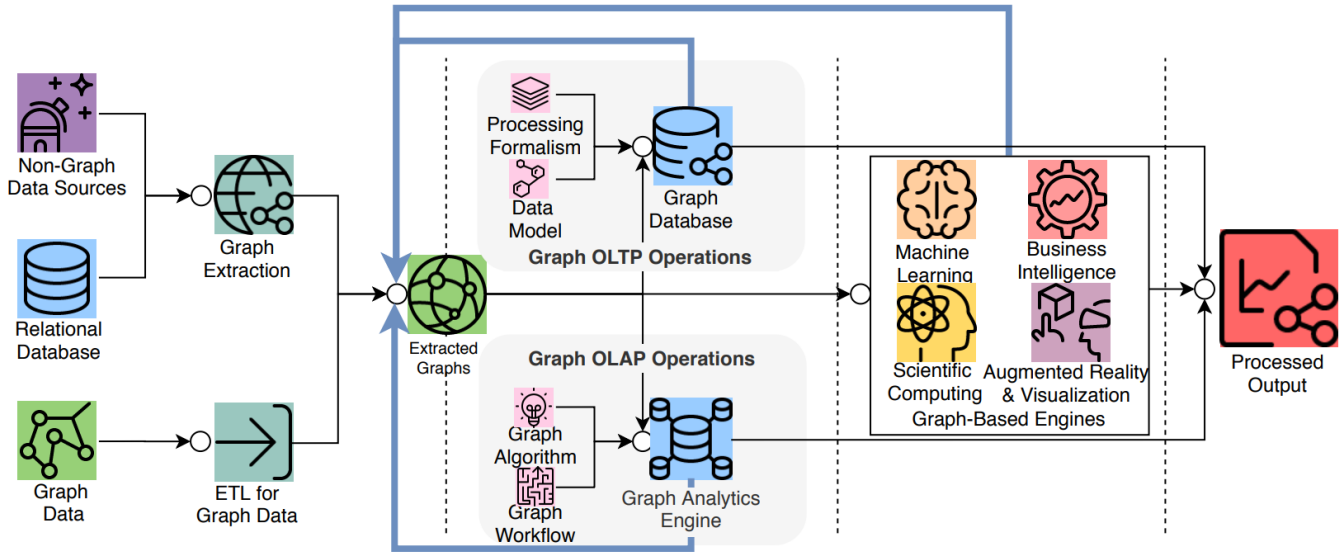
Non-Graph Data Sources

Relational Database

Graph Data

Graph Extraction

ETL for Graph Data

Extracted Graphs

Processing Formalism

Data Model

Graph Database

Graph OLTP Operations

Graph OLAP Operations

Graph Algorithm

Graph Workflow

Graph Analytics Engine

Machine Learning

Business Intelligence

Scientific Computing

Augmented Reality & Visualization

Graph-Based Engines

Processed Output